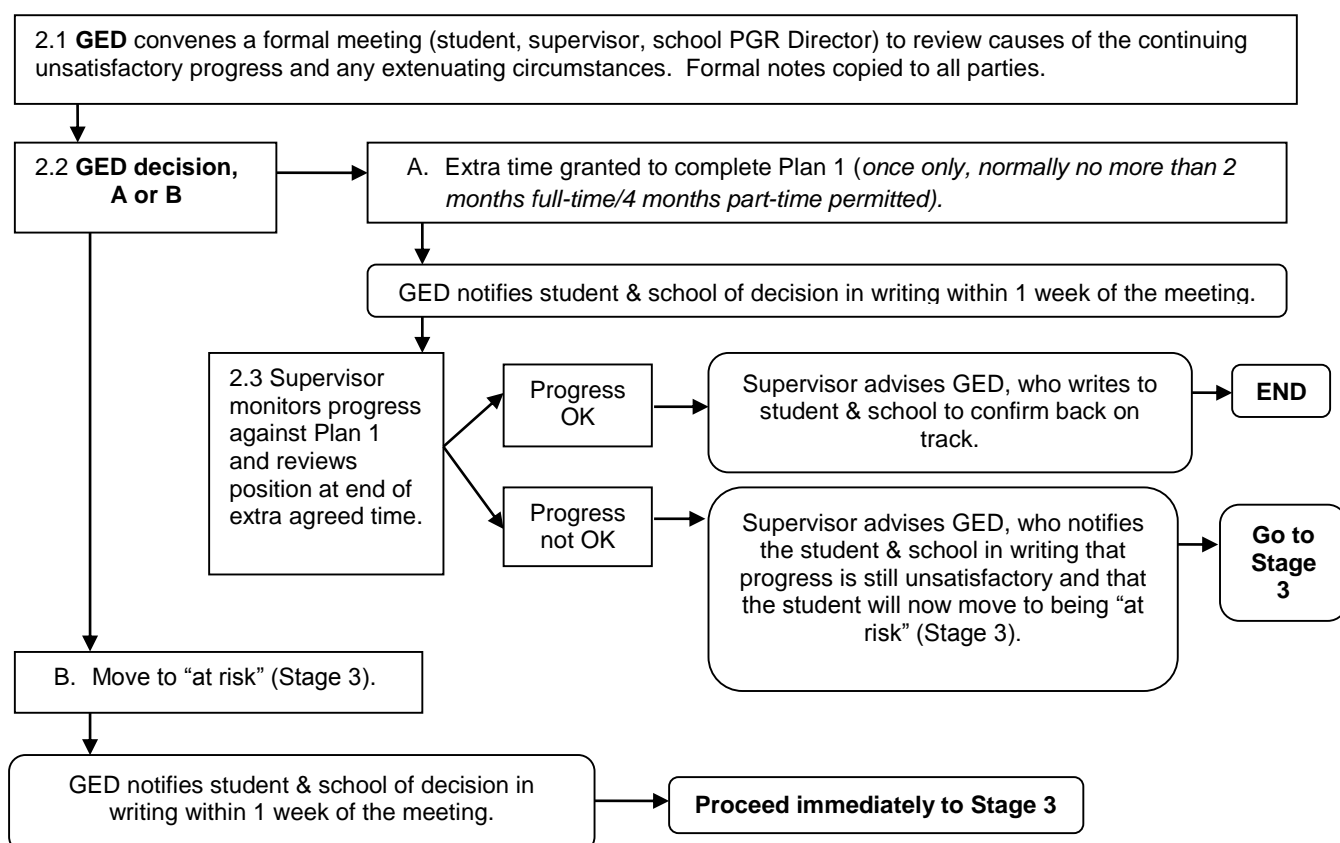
2.1 GED convenes a formal meeting (student, supervisor, school PGR Director) to review causes of the continuing unsatisfactory progress and any extenuating circumstances. Formal notes copied to all parties.

2.2 GED decision, A or B

A. Extra time granted to complete Plan 1 (once only, normally no more than 2 months full-time/4 months part-time permitted).

GED notifies student & school of decision in writing within 1 week of the meeting.

2.3 Supervisor monitors progress against Plan 1 and reviews position at end of extra agreed time.

Progress OK

Supervisor advises GED, who writes to student & school to confirm back on track.

END

Progress not OK

Supervisor advises GED, who notifies the student & school in writing that progress is still unsatisfactory and that the student will now move to being "at risk" (Stage 3).

Go to Stage 3

B. Move to "at risk" (Stage 3).

GED notifies student & school of decision in writing within 1 week of the meeting.

Proceed immediately to Stage 3